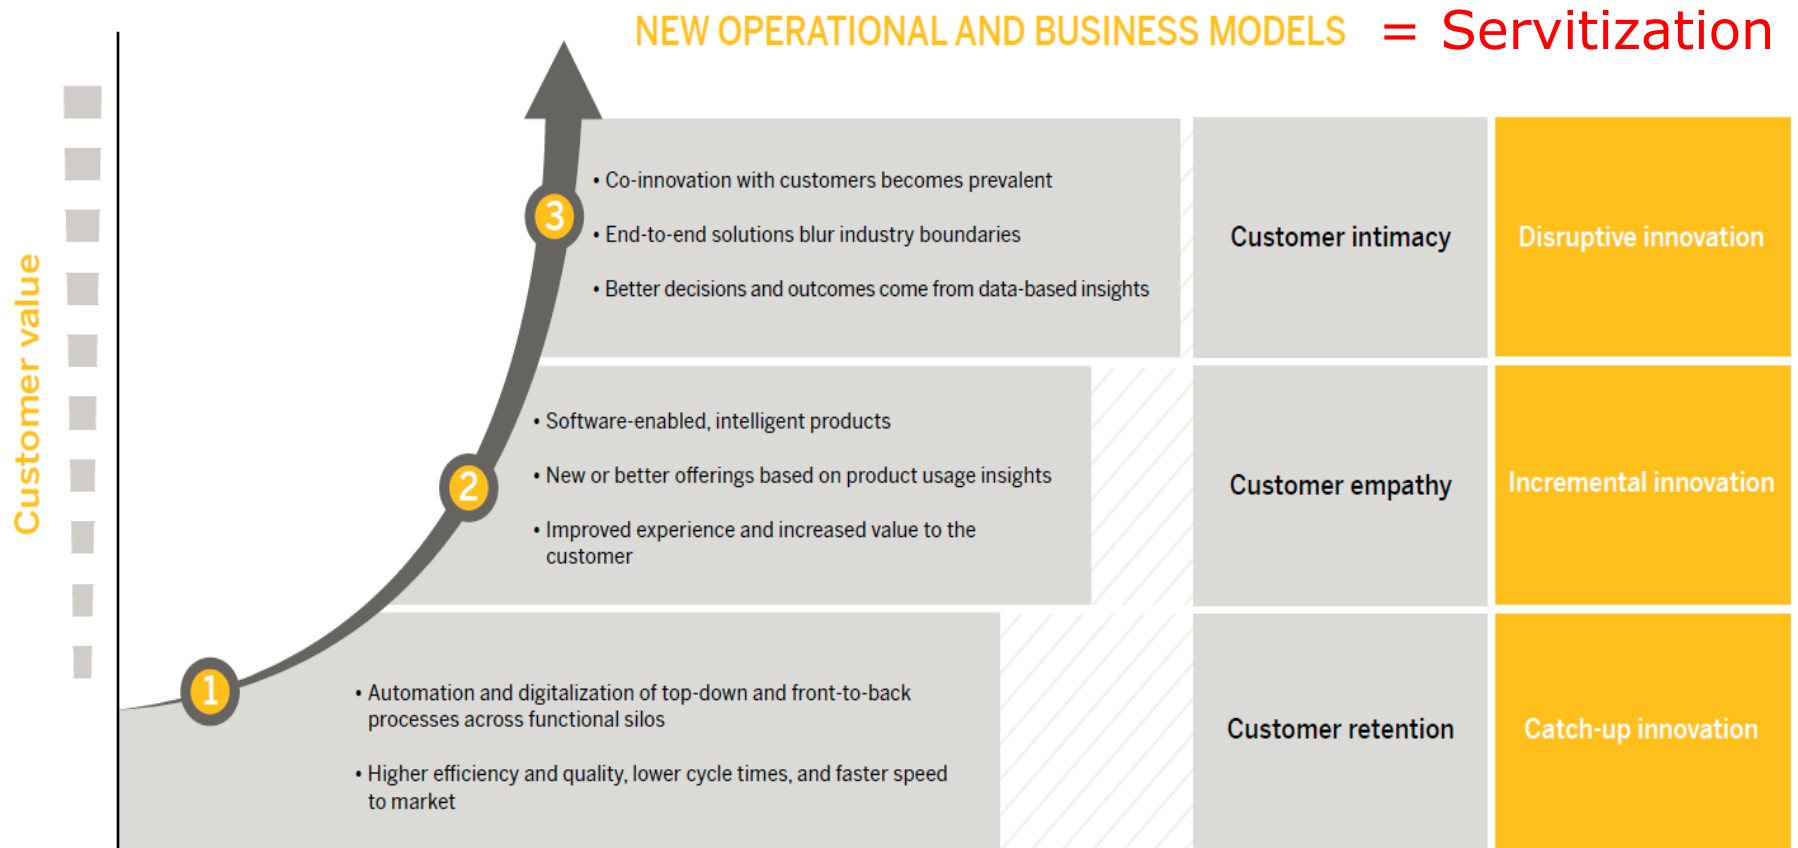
NEW OPERATIONAL AND BUSINESS MODELS = Servitization

Customer value

3

• Co-innovation with customers becomes prevalent

• End-to-end solutions blur industry boundaries

• Better decisions and outcomes come from data-based insights

Customer intimacy

Disruptive innovation

2

• Software-enabled, intelligent products

• New or better offerings based on product usage insights

• Improved experience and increased value to the customer

Customer empathy

Incremental innovation

1

• Automation and digitalization of top-down and front-to-back processes across functional silos

• Higher efficiency and quality, lower cycle times, and faster speed to market

Customer retention

Catch-up innovation